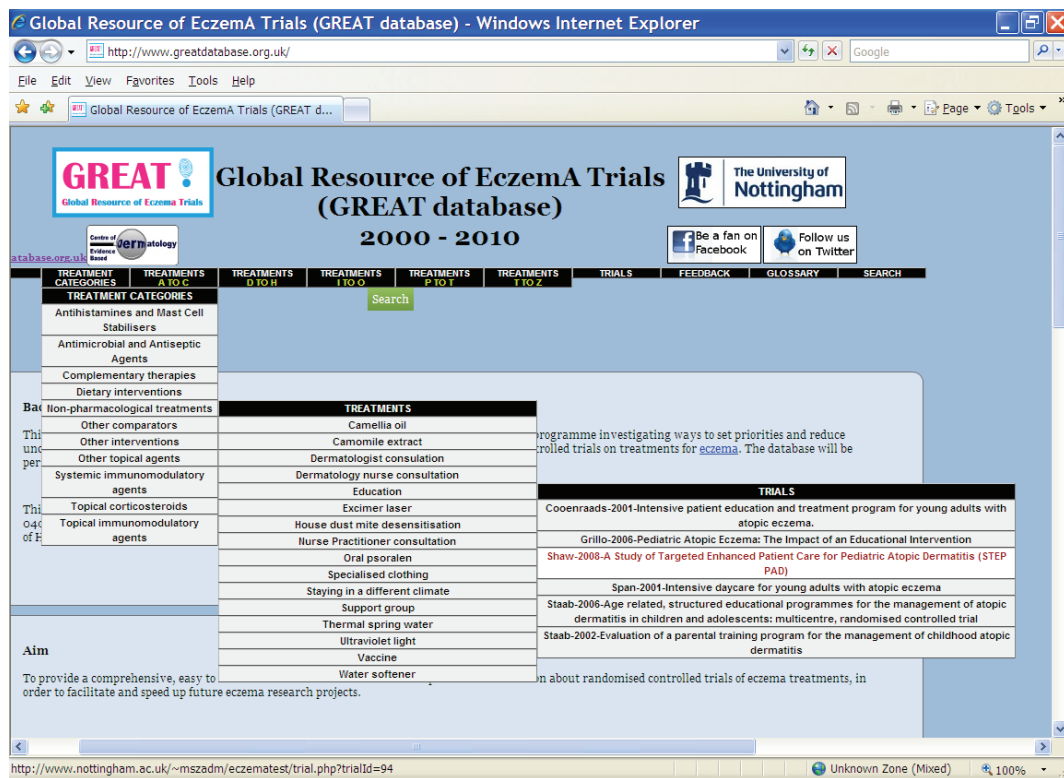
Global Resource of EczemA Trials (GREAT database) - Windows Internet Explorer

http://www.greatdatabase.org.uk/

Google

File Edit View Favorites Tools Help

Global Resource of EczemA Trials (GREAT d...

Page Tools

GREAT
Global Resource of Eczema Trials

Global Resource of EczemA Trials (GREAT database) 2000 - 2010

The University of Nottingham

Centre of Evidence Based Dermatology

atabase.org.uk

Be a fan on Facebook

Follow us on Twitter

TREATMENT CATEGORIES | TREATMENTS A TO C | TREATMENTS D TO H | TREATMENTS I TO O | TREATMENTS P TO T | TREATMENTS T TO Z | TRIALS | FEEDBACK | GLOSSARY | SEARCH

Search

TREATMENT CATEGORIES
Antihistamines and Mast Cell Stabilisers
Antimicrobial and Antiseptic Agents
Complementary therapies
Dietary interventions
Non-pharmacological treatments
Other comparators
Other interventions
Other topical agents
Systemic immunomodulatory agents
Topical corticosteroids
Topical immunomodulatory agents

TREATMENTS
Camellia oil
Camomile extract
Dermatologist consulation
Dermatology nurse consultation
Education
Excimer laser
House dust mite desensitisation
Nurse Practitioner consultation
Oral psoralen
Specialised clothing
Staying in a different climate
Support group
Thermal spring water
Ultraviolet light
Vaccine
Water softener

TRIALS
Cooenraads-2001-Intensive patient education and treatment program for young adults with atopic eczema.
Grillo-2006-Pediatric Atopic Eczema: The Impact of an Educational Intervention
Shaw-2008-A Study of Targeted Enhanced Patient Care for Pediatric Atopic Dermatitis (STEP PAD)
Span-2001-Intensive daycare for young adults with atopic eczema
Staab-2006-Age related, structured educational programmes for the management of atopic dermatitis in children and adolescents: multicentre, randomised controlled trial
Staab-2002-Evaluation of a parental training program for the management of childhood atopic dermatitis

Ba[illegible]

Thi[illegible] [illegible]rogramme investigating ways to set priorities and reduce unc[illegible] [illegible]ntrolled trials on treatments for eczema. The database will be per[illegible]

Thi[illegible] 040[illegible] of H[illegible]

Aim

To provide a comprehensive, easy to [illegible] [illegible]n about randomised controlled trials of eczema treatments, in order to facilitate and speed up future eczema research projects.

http://www.nottingham.ac.uk/~mszadm/eczematest/trial.php?trialId=94

Unknown Zone (Mixed)

100%